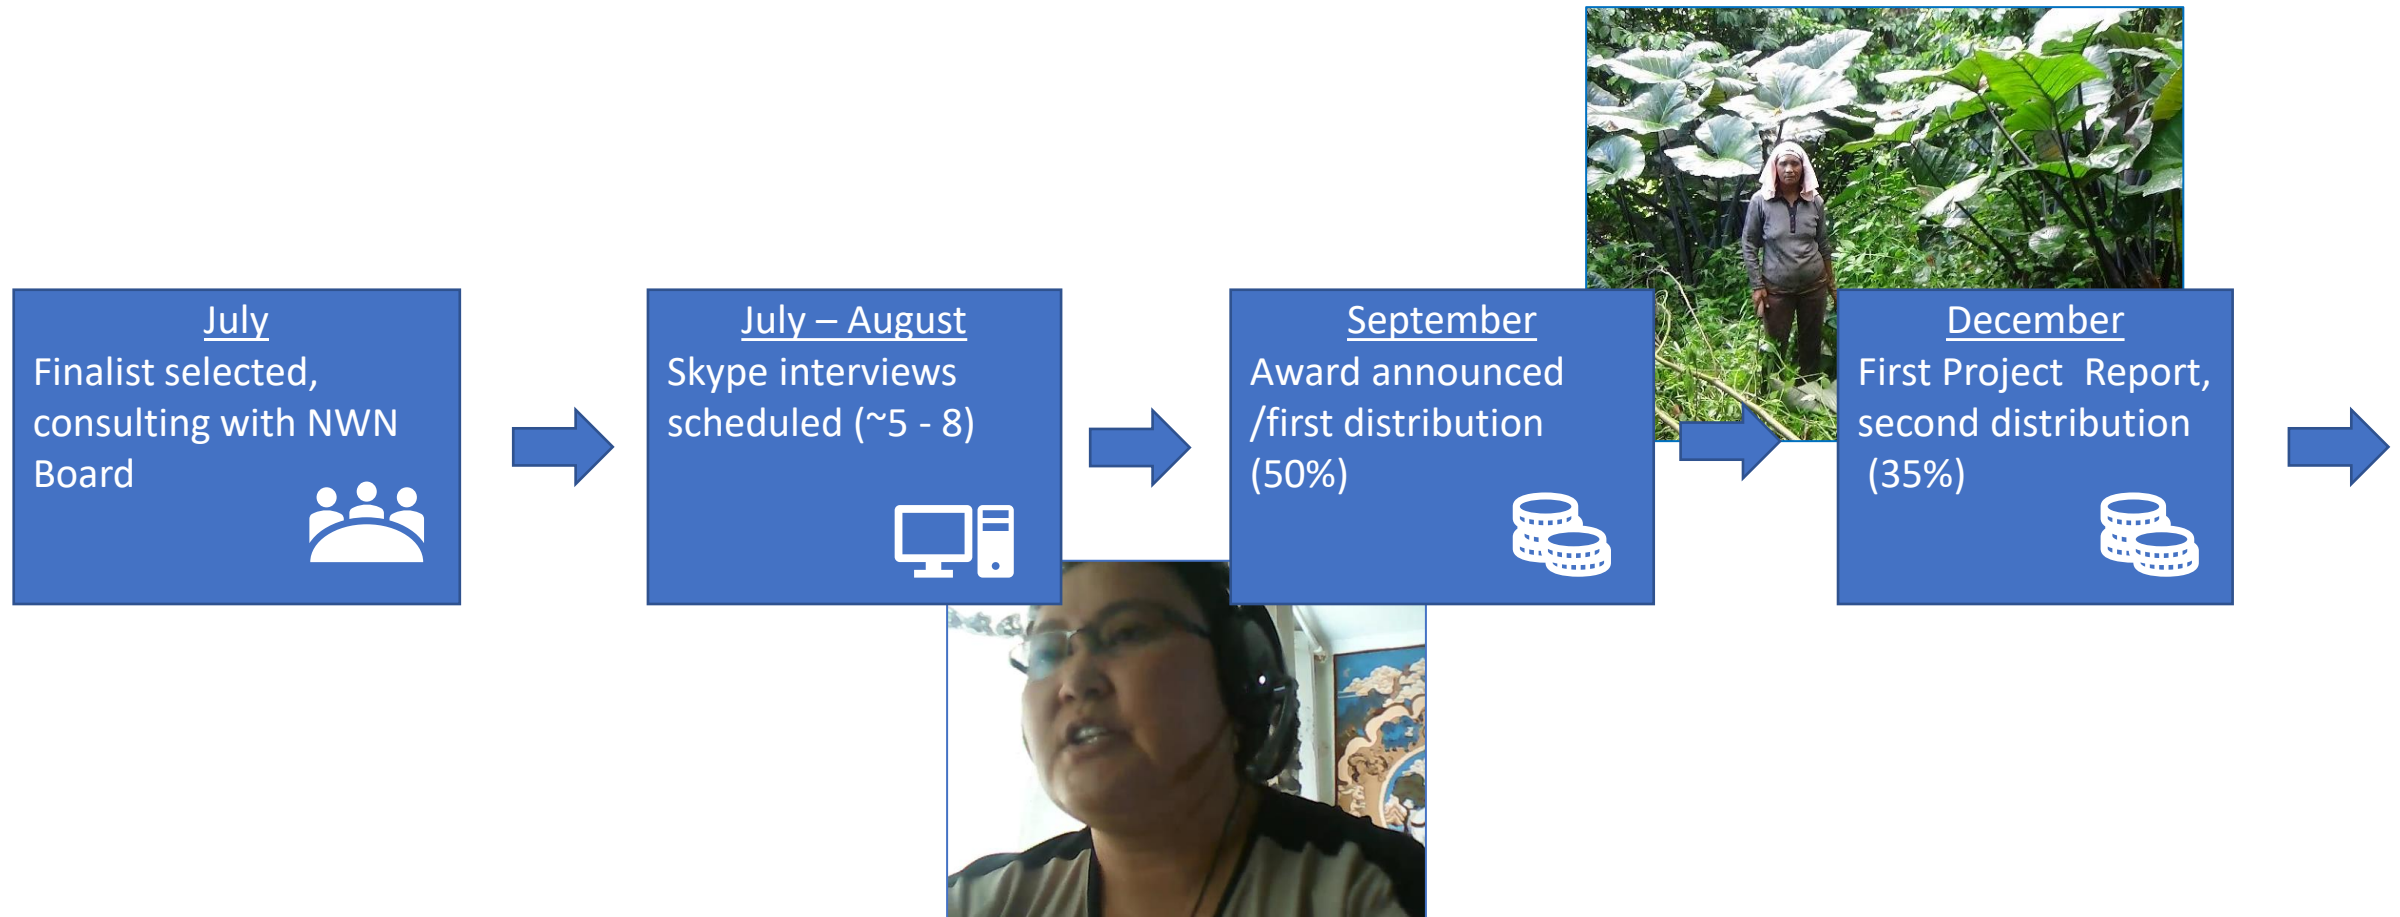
July
Finalist selected, consulting with NWN Board

July – August
Skype interviews scheduled (~5 - 8)

September
Award announced /first distribution (50%)

December
First Project Report, second distribution (35%)